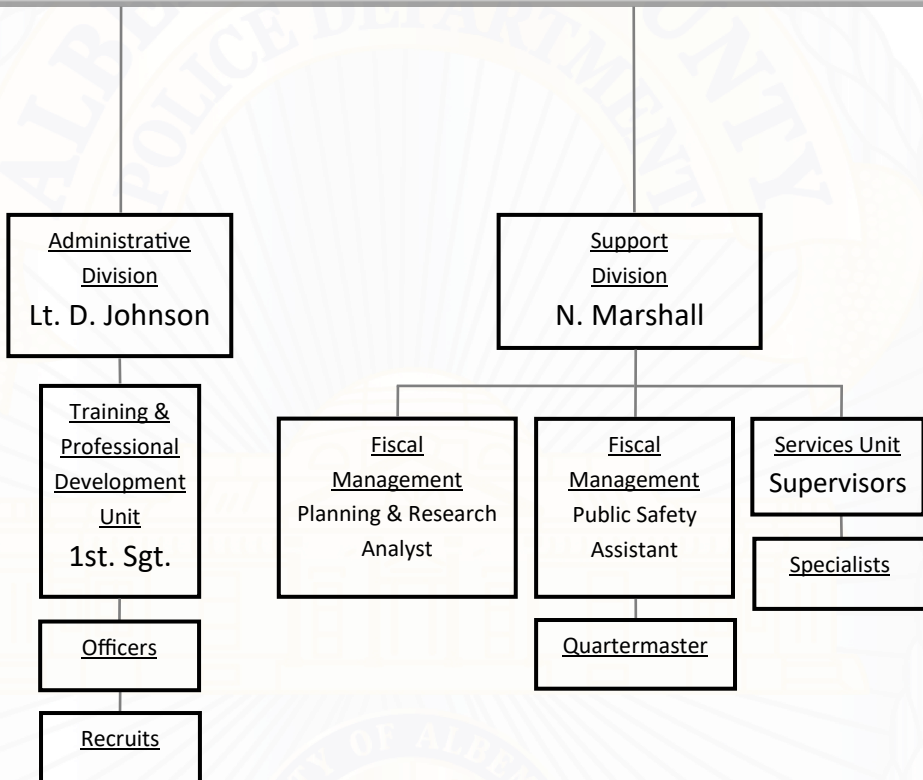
ALBEMARLE COUNTY POLICE DEPARTMENT

Administrative Division
Lt. D. Johnson

Training & Professional Development Unit
1st. Sgt.

Officers

Recruits

Support Division
N. Marshall

Fiscal Management
Planning & Research Analyst

Fiscal Management
Public Safety Assistant

Quartermaster

Services Unit
Supervisors

Specialists